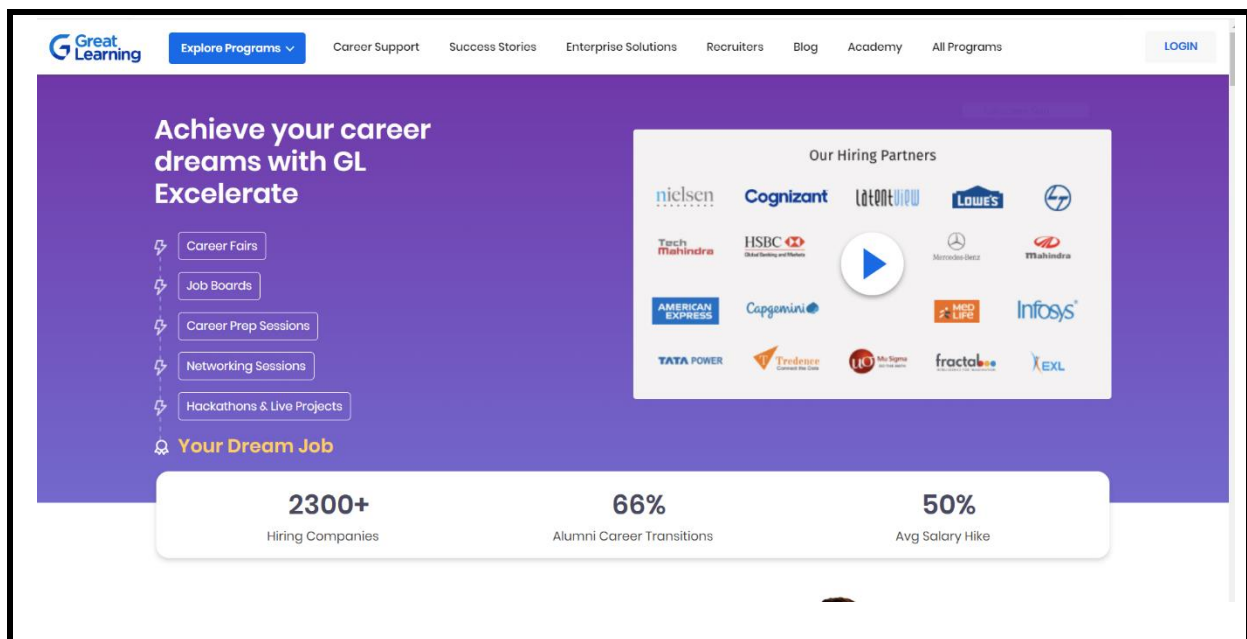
Great Learning

Explore Programs

Career Support

Success Stories

Enterprise Solutions

Recruiters

Blog

Academy

All Programs

LOGIN

Achieve your career dreams with GL Excelerate

Career Fairs

Job Boards

Career Prep Sessions

Networking Sessions

Hackathons & Live Projects

Your Dream Job

Our Hiring Partners

nielsen

Cognizant

latentview

LOWE'S

Tech Mahindra

HSBC

Mercedes-Benz

Mahindra

AMERICAN EXPRESS

Capgemini

MED LIFE

Infosys

TATA POWER

Tredence

Mu Sigma

fractal

EXL

2300+
Hiring Companies

66%
Alumni Career Transitions

50%
Avg Salary Hike